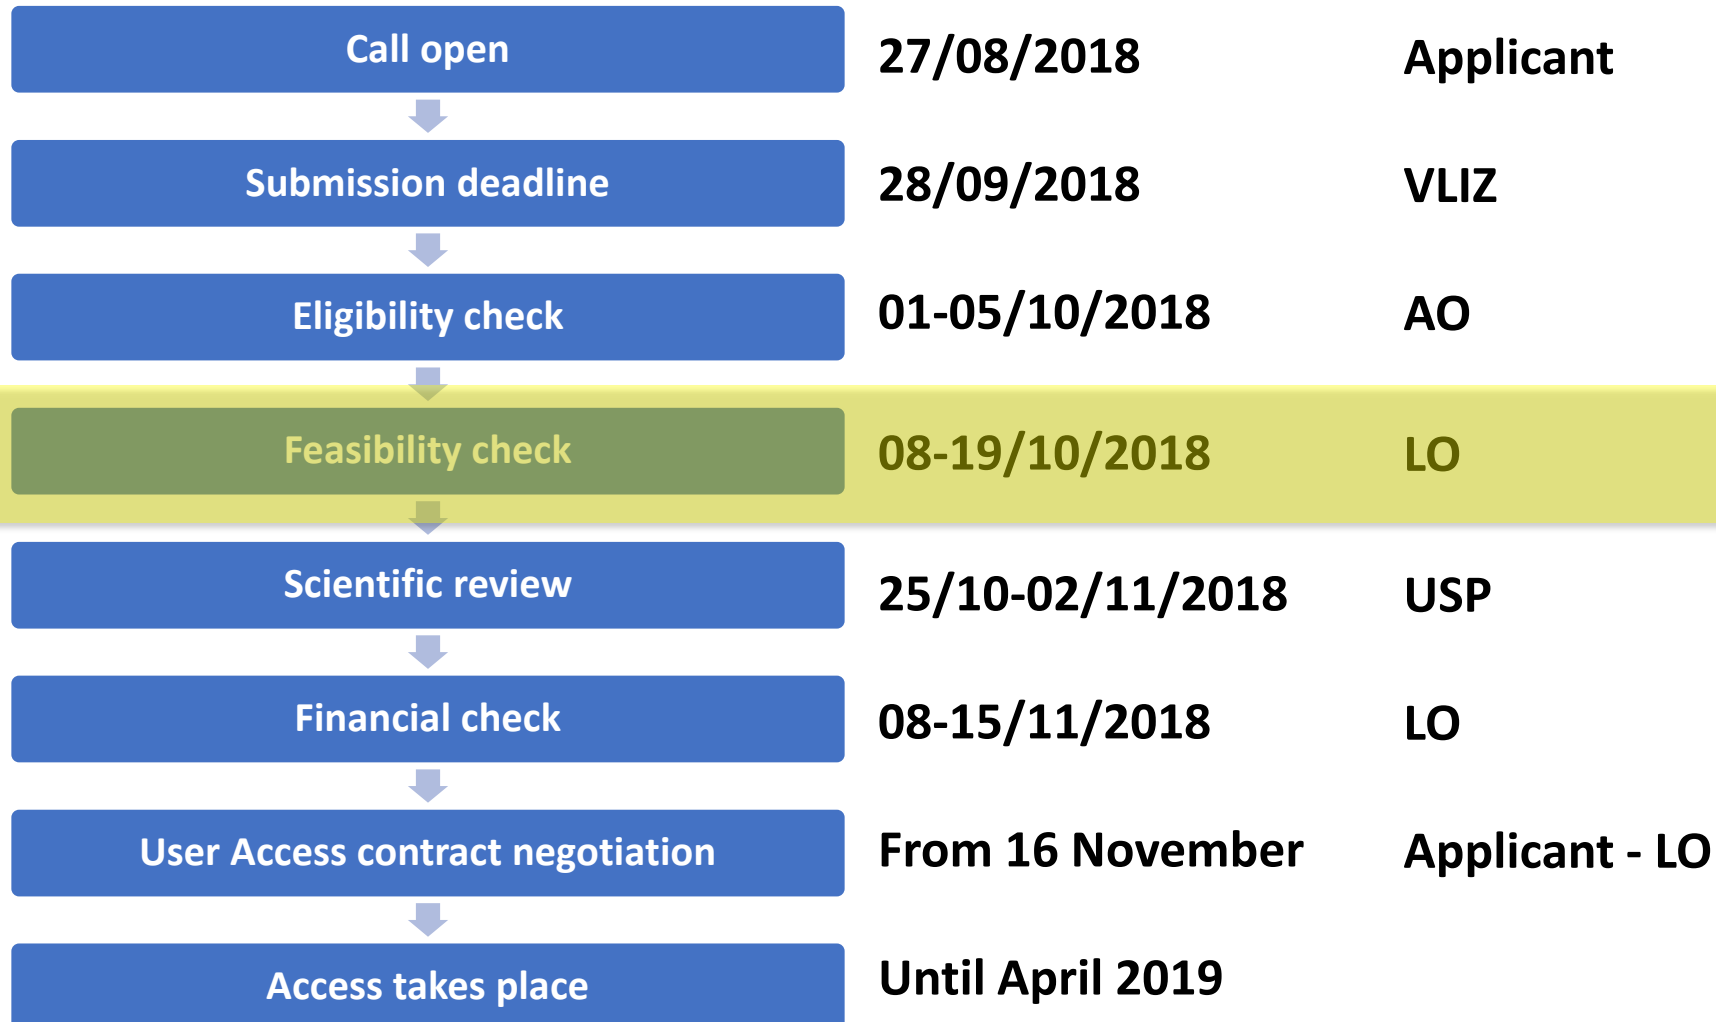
| | | |
|---|---|---|
| Call open | 27/08/2018 | Applicant |
| Submission deadline | 28/09/2018 | VLIZ |
| Eligibility check | 01-05/10/2018 | AO |
| Feasibility check | 08-19/10/2018 | LO |
| Scientific review | 25/10-02/11/2018 | USP |
| Financial check | 08-15/11/2018 | LO |
| User Access contract negotiation | From 16 November | Applicant - LO |
| Access takes place | Until April 2019 | |